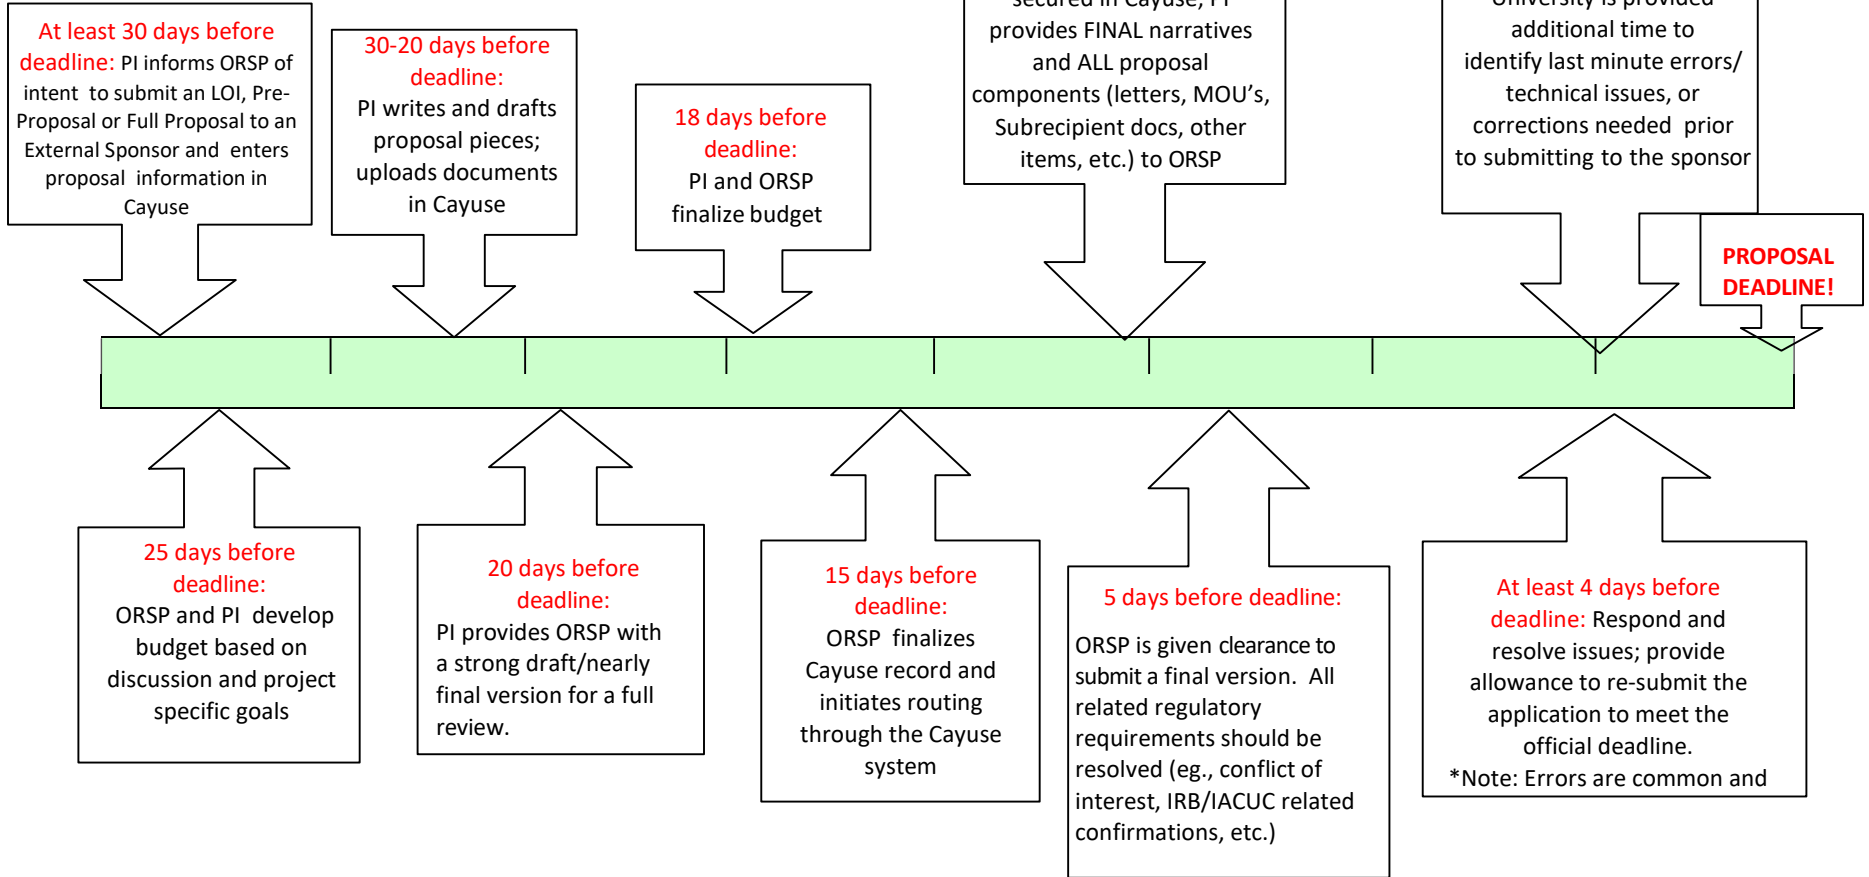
At least 30 days before deadline: PI informs ORSP of intent to submit an LOI, Pre-Proposal or Full Proposal to an External Sponsor and enters proposal information in Cayuse

30-20 days before deadline: PI writes and drafts proposal pieces; uploads documents in Cayuse

18 days before deadline: PI and ORSP finalize budget

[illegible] secured in Cayuse, PI provides FINAL narratives and ALL proposal components (letters, MOU's, Subrecipient docs, other items, etc.) to ORSP

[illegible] University is provided additional time to identify last minute errors/ technical issues, or corrections needed prior to submitting to the sponsor

PROPOSAL DEADLINE!

25 days before deadline: ORSP and PI develop budget based on discussion and project specific goals

20 days before deadline: PI provides ORSP with a strong draft/nearly final version for a full review.

15 days before deadline: ORSP finalizes Cayuse record and initiates routing through the Cayuse system

5 days before deadline: ORSP is given clearance to submit a final version. All related regulatory requirements should be resolved (eg., conflict of interest, IRB/IACUC related confirmations, etc.)

At least 4 days before deadline: Respond and resolve issues; provide allowance to re-submit the application to meet the official deadline.
*Note: Errors are common and